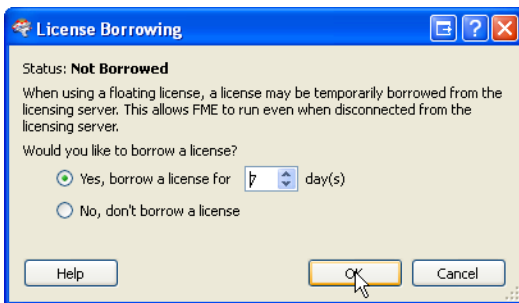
License Borrowing

Status: Not Borrowed

When using a floating license, a license may be temporarily borrowed from the licensing server. This allows FME to run even when disconnected from the licensing server.

Would you like to borrow a license?

Yes, borrow a license for 7 day(s)

No, don't borrow a license

Help

OK

Cancel